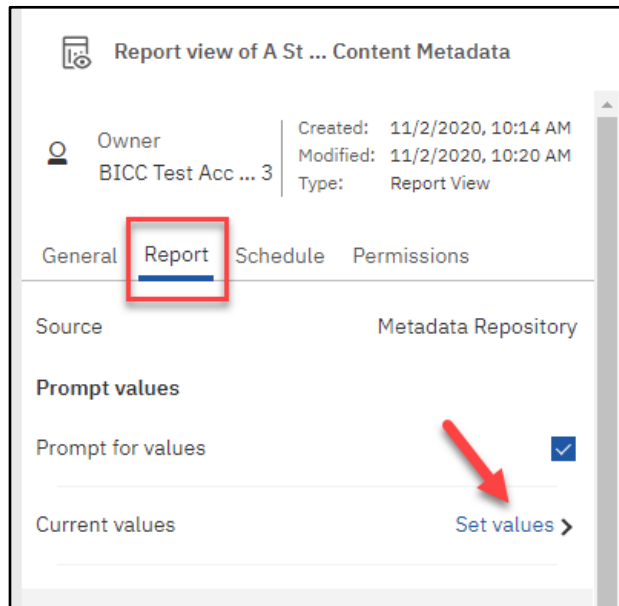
Report view of A St ... Content Metadata

Owner
BICC Test Acc ... 3

Created: 11/2/2020, 10:14 AM
Modified: 11/2/2020, 10:20 AM
Type: Report View

General Report Schedule Permissions

Source Metadata Repository

Prompt values

Prompt for values

Current values Set values